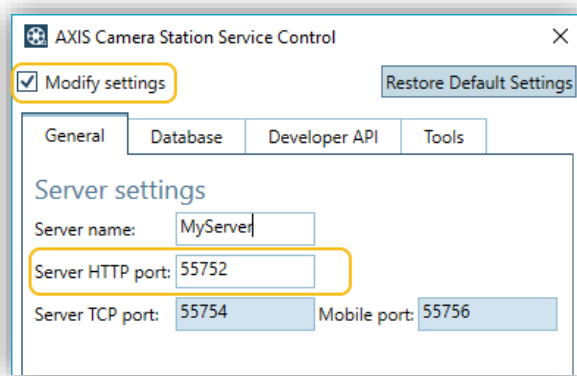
AXIS Camera Station Service Control

Modify settings

Restore Default Settings

General
Database
Developer API
Tools

Server settings

Server name: MyServer

Server HTTP port: 55752

Server TCP port: 55754
Mobile port: 55756